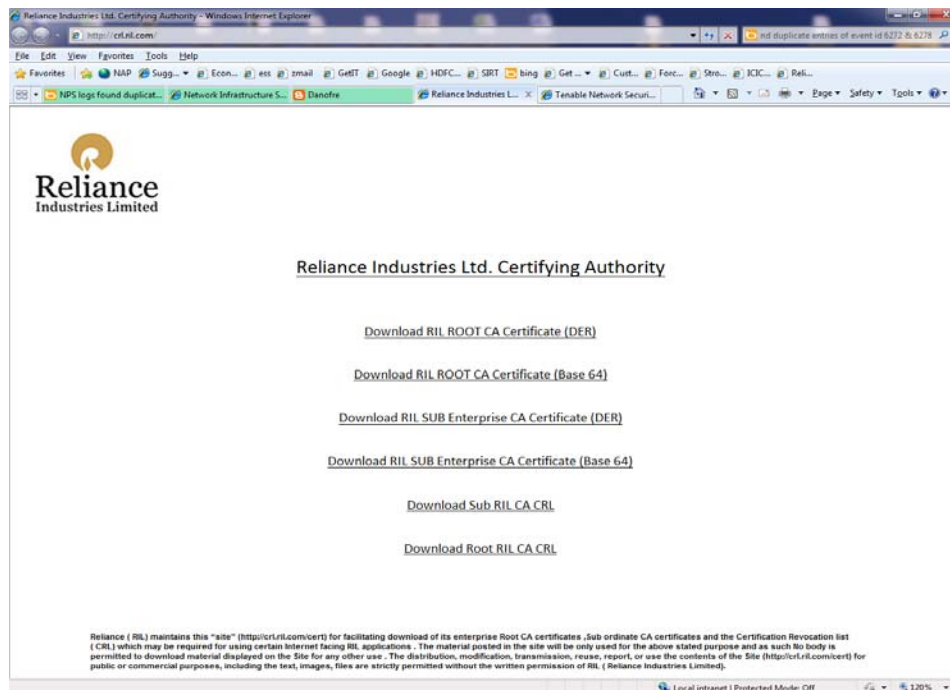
Reliance Industries Ltd. Certifying Authority - Windows Internet Explorer

http://crl.ril.com/

nd duplicate entries of event id 6272 & 6278

File Edit View Favorites Tools Help

Favorites NAP Sugg... Econ... ess zmail GetIT Google HDFC... SIRT bing Get ... Cust... Forc... Stro... ICIC... Reli...

NPS logs found duplicat... Network Infrastructure S... Danofre Reliance Industries L... Tenable Network Securi...

Page Safety Tools

Reliance
Industries Limited

Reliance Industries Ltd. Certifying Authority

Download RIL ROOT CA Certificate (DER)

Download RIL ROOT CA Certificate (Base 64)

Download RIL SUB Enterprise CA Certificate (DER)

Download RIL SUB Enterprise CA Certificate (Base 64)

Download Sub RIL CA CRL

Download Root RIL CA CRL

Reliance ( RIL) maintains this "site" (http//crl.ril.com/cert) for facilitating download of its enterprise Root CA certificates ,Sub ordinate CA certificates and the Certification Revocation list ( CRL) which may be required for using certain Internet facing RIL applications . The material posted in the site will be only used for the above stated purpose and as such No body is permitted to download material displayed on the Site for any other use . The distribution, modification, transmission, reuse, report, or use the contents of the Site (http://crl.ril.com/cert) for public or commercial purposes, including the text, images, files are strictly permitted without the written permission of RIL ( Reliance Industries Limited).

Local intranet | Protected Mode: Off 120%